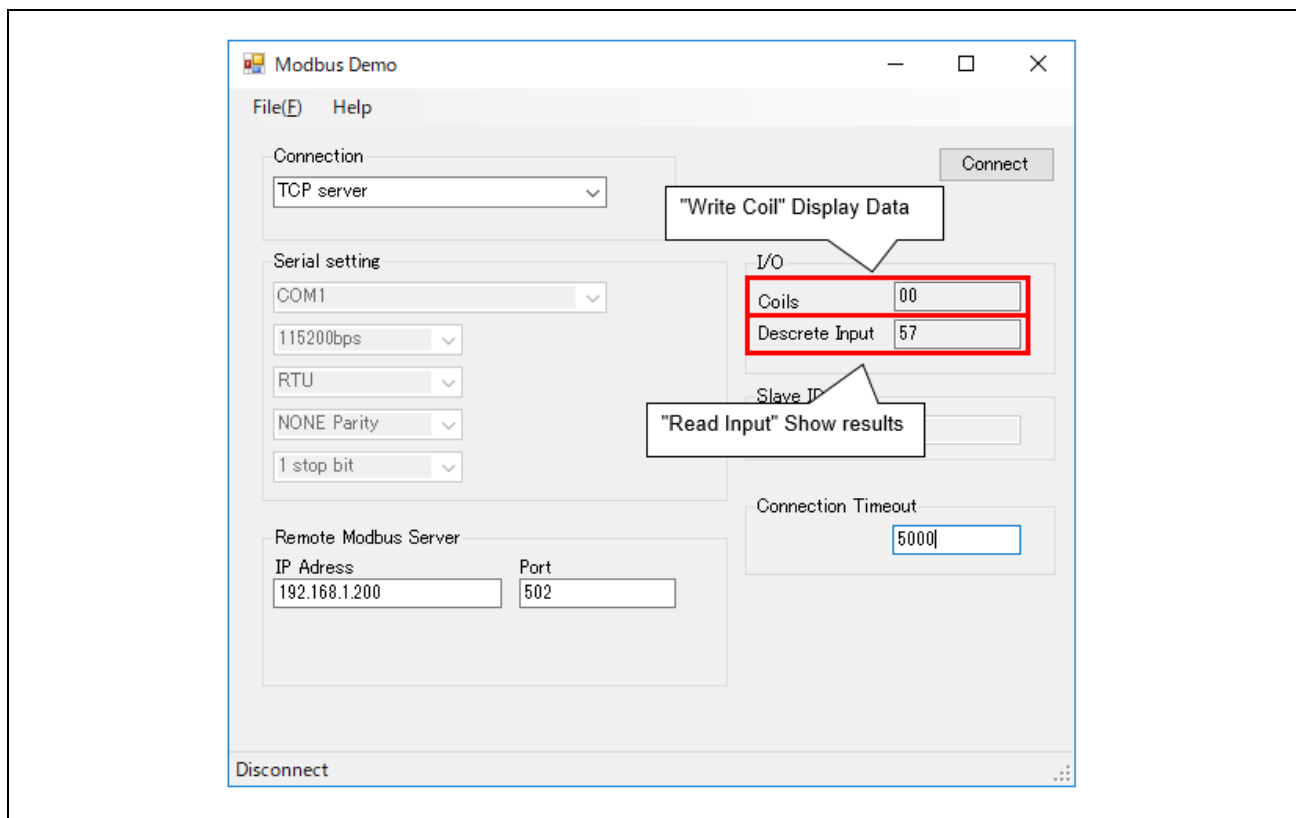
Modbus Demo

File(F) Help

Connection
TCP server

Connect

"Write Coil" Display Data

Serial setting
COM1
115200bps
RTU
NONE Parity
1 stop bit

I/O
Coils 00
Descrete Input 57

Slave ID

"Read Input" Show results

Connection Timeout
5000

Remote Modbus Server
IP Adress
192.168.1.200
Port
502

Disconnect